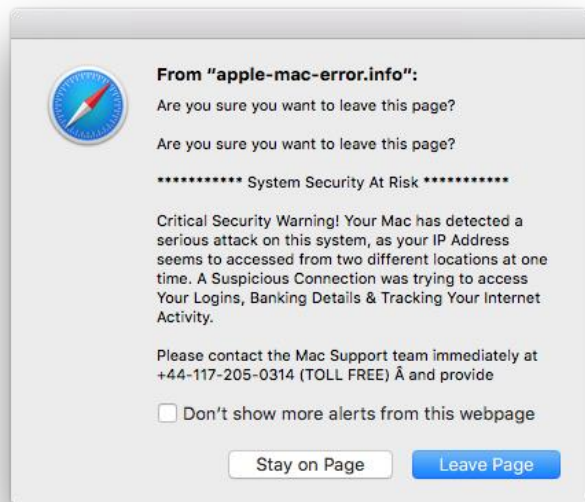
From "apple-mac-error.info":

Are you sure you want to leave this page?

Are you sure you want to leave this page?

*********** System Security At Risk ***********

Critical Security Warning! Your Mac has detected a serious attack on this system, as your IP Address seems to accessed from two different locations at one time. A Suspicious Connection was trying to access Your Logins, Banking Details & Tracking Your Internet Activity.

Please contact the Mac Support team immediately at +44-117-205-0314 (TOLL FREE) Â and provide

Don't show more alerts from this webpage

Stay on Page

Leave Page